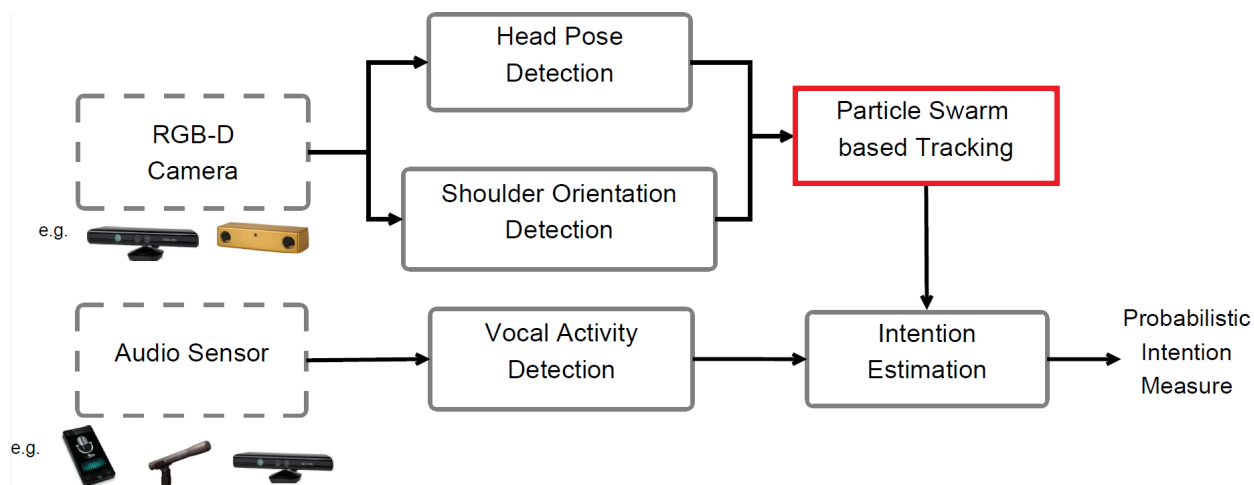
RGB-D Camera

e.g.

Head Pose Detection

Shoulder Orientation Detection

Particle Swarm based Tracking

Audio Sensor

e.g.

Vocal Activity Detection

Intention Estimation

Probabilistic Intention Measure